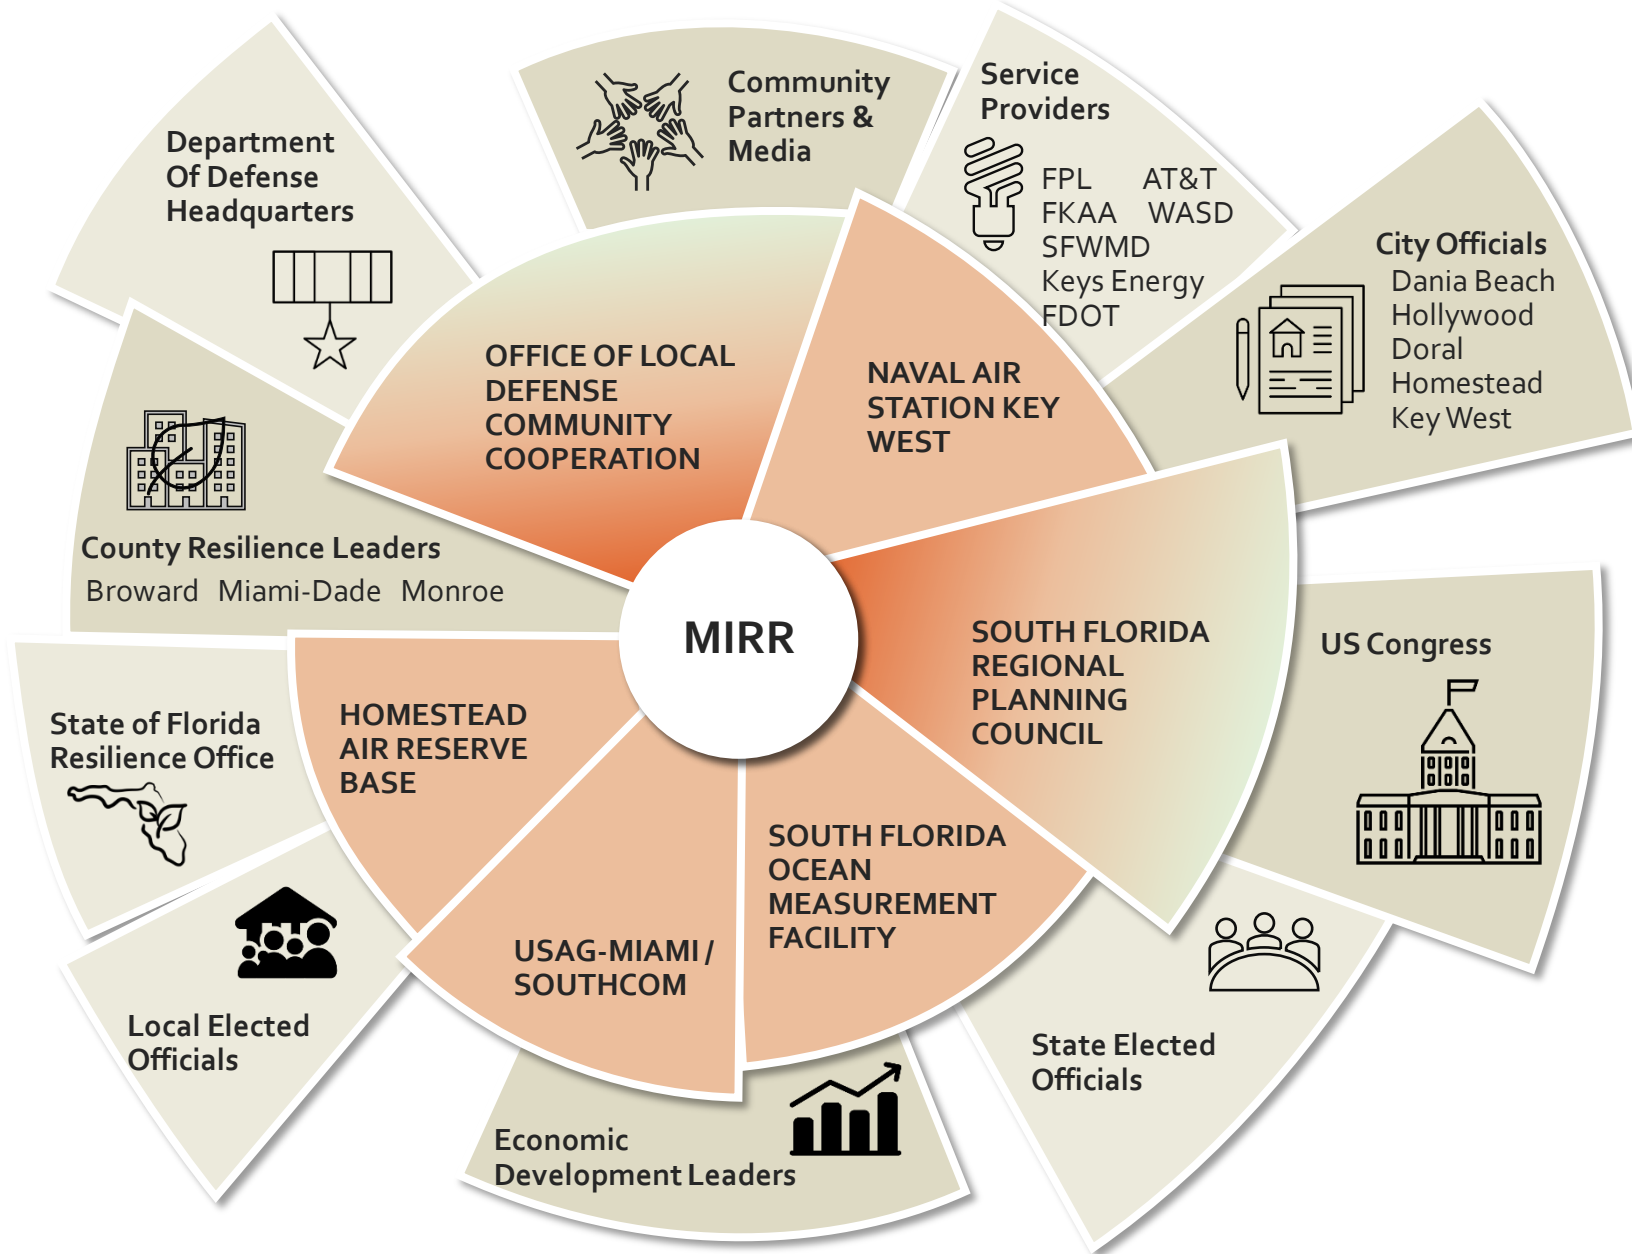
MIRR

OFFICE OF LOCAL DEFENSE COMMUNITY COOPERATION

NAVAL AIR STATION KEY WEST

SOUTH FLORIDA REGIONAL PLANNING COUNCIL

SOUTH FLORIDA OCEAN MEASUREMENT FACILITY

USAG-MIAMI / SOUTHCOM

HOMESTEAD AIR RESERVE BASE

Department Of Defense Headquarters

Community Partners & Media

Service Providers
FPL AT&T
FKAA WASD
SFWMD
Keys Energy
FDOT

City Officials
Dania Beach
Hollywood
Doral
Homestead
Key West

US Congress

State Elected Officials

Economic Development Leaders

Local Elected Officials

State of Florida Resilience Office

County Resilience Leaders
Broward Miami-Dade Monroe